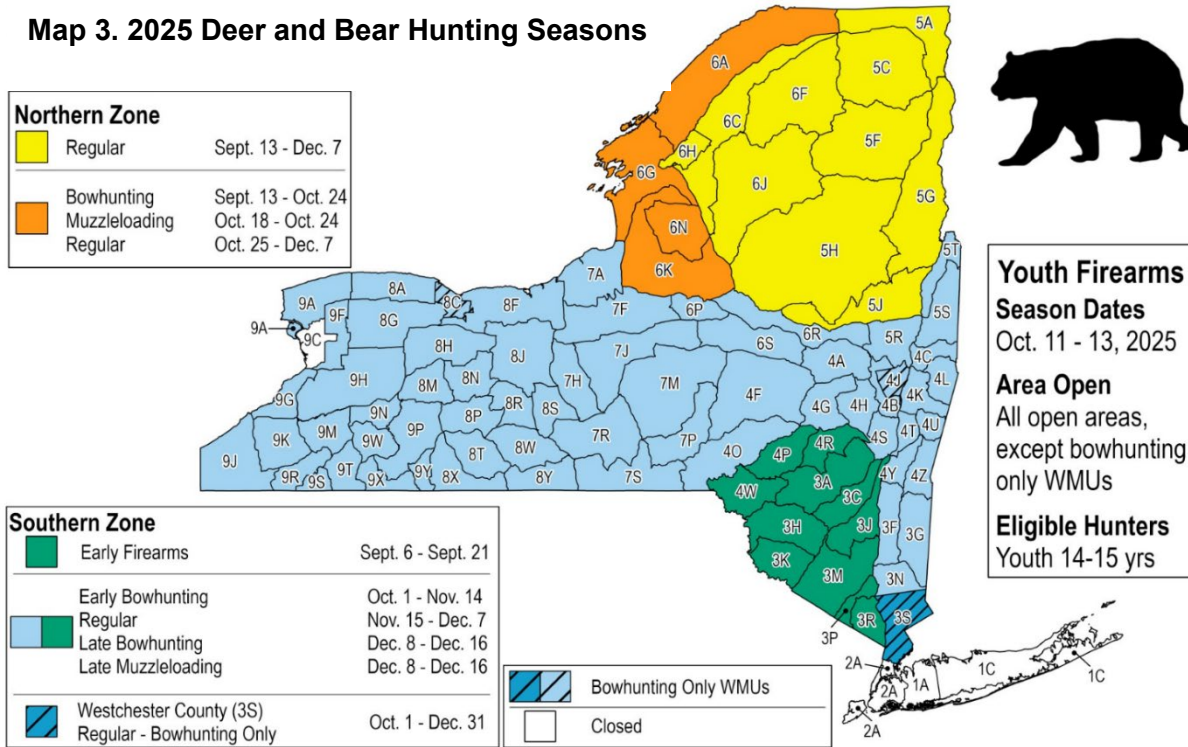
Map 3. 2025 Deer and Bear Hunting Seasons

Northern Zone

| | | |
|---|---|---|
| | Regular | Sept. 13 - Dec. 7 |
| | Bowhunting | Sept. 13 - Oct. 24 |
| | Muzzleloading | Oct. 18 - Oct. 24 |
| | Regular | Oct. 25 - Dec. 7 |

Southern Zone

| | | |
|---|---|---|
| | Early Firearms | Sept. 6 - Sept. 21 |
| | Early Bowhunting | Oct. 1 - Nov. 14 |
| | Regular | Nov. 15 - Dec. 7 |
| | Late Bowhunting | Dec. 8 - Dec. 16 |
| | Late Muzzleloading | Dec. 8 - Dec. 16 |
| | Westchester County (3S) Regular - Bowhunting Only | Oct. 1 - Dec. 31 |

Bowhunting Only WMUs

Closed

Youth Firearms
Season Dates
Oct. 11 - 13, 2025
Area Open
All open areas, except bowhunting only WMUs
Eligible Hunters
Youth 14-15 yrs

5A 5C 6A 6F 6C 6H 5F 6G 6J 5G 6N 5H 6K 5T 5J 7A 8A 8C 9A 8F 7F 6P 5S 9F 8G 6R 5R 9A 9C 6S 4C 8H 8J 7J 4A 4J 4L 9H 8M 8N 7H 7M 4F 4B 4K 9G 8R 8S 4G 4H 9N 8P 4T 4U 9K 9M 9W 9P 7R 7P 4S 4R 8T 8W 4O 4P 9J 4Y 4Z 9R 9S 9T 9X 9Y 8X 8Y 7S 4W 3A 3C 3H 3J 3F 3G 3K 3M 3N 3P 3R 3S 2A 2A 1A 1C 1C 2A